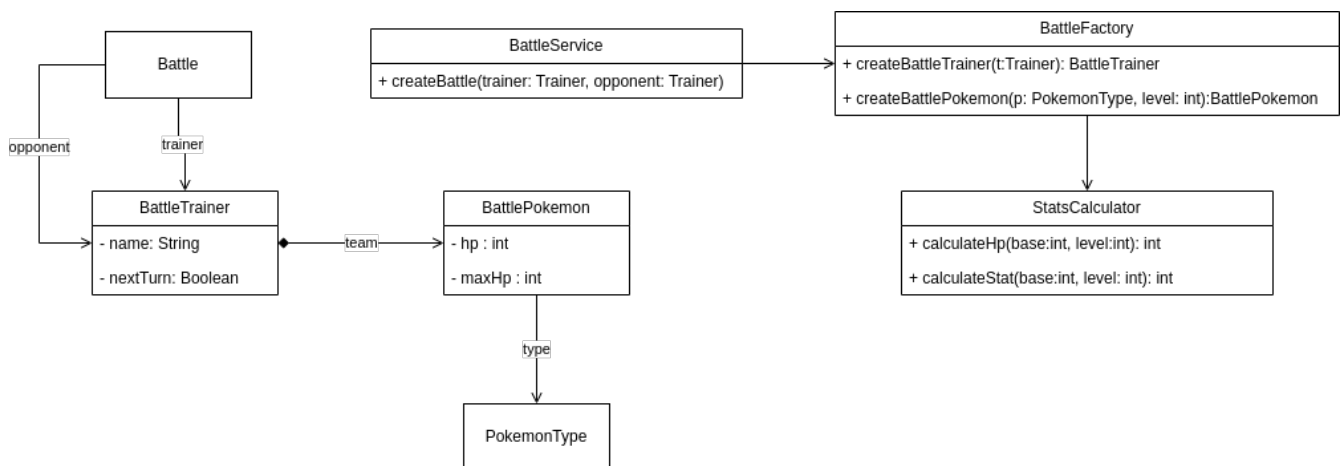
Battle

opponent

trainer

BattleService

+ createBattle(trainer: Trainer, opponent: Trainer)

BattleFactory

+ createBattleTrainer(t:Trainer): BattleTrainer

+ createBattlePokemon(p: PokemonType, level: int):BattlePokemon

BattleTrainer

- name: String

- nextTurn: Boolean

team

BattlePokemon

- hp : int

- maxHp : int

type

PokemonType

StatsCalculator

+ calculateHp(base:int, level:int): int

+ calculateStat(base:int, level: int): int